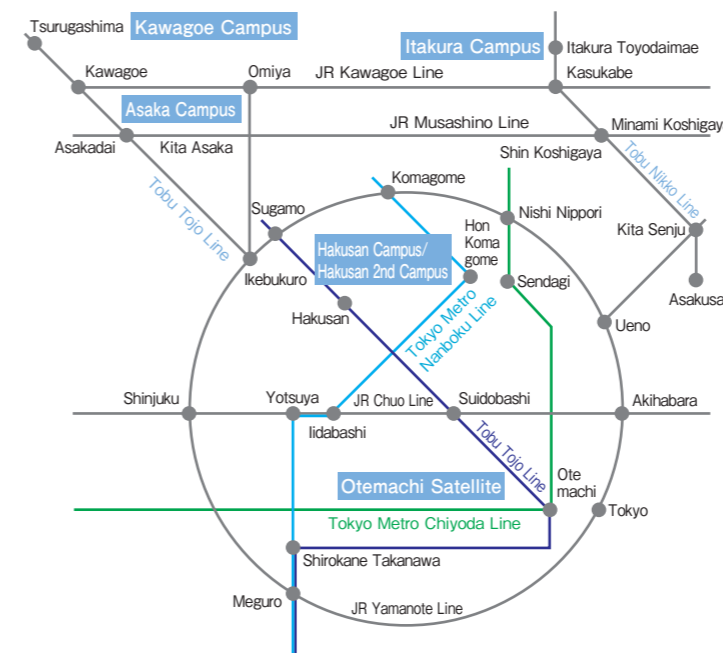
Tsurugashima
Kawagoe Campus
Itakura Campus
Itakura Toyodaimae
Kawagoe
Omiya
JR Kawagoe Line
Kasukabe
Asaka Campus
JR Musashino Line
Minami Koshigay
Asakadai
Kita Asaka
Shin Koshigaya
Tobu Tojo Line
Komagome
Tobu Nikko Line
Sugamo
Hon Koma gome
Nishi Nippori
Kita Senju
Hakusan Campus/ Hakusan 2nd Campus
Ikebukuro
Sendagi
Asakusa
Hakusan
Tokyo Metro Nanboku Line
Ueno
Shinjuku
Yotsuya
JR Chuo Line
Suidobashi
Akihabara
Iidabashi
Tobu Tojo Line
Ote machi
Otemachi Satellite
Tokyo
Tokyo Metro Chiyoda Line
Shirokane Takanawa
Meguro
JR Yamanote Line